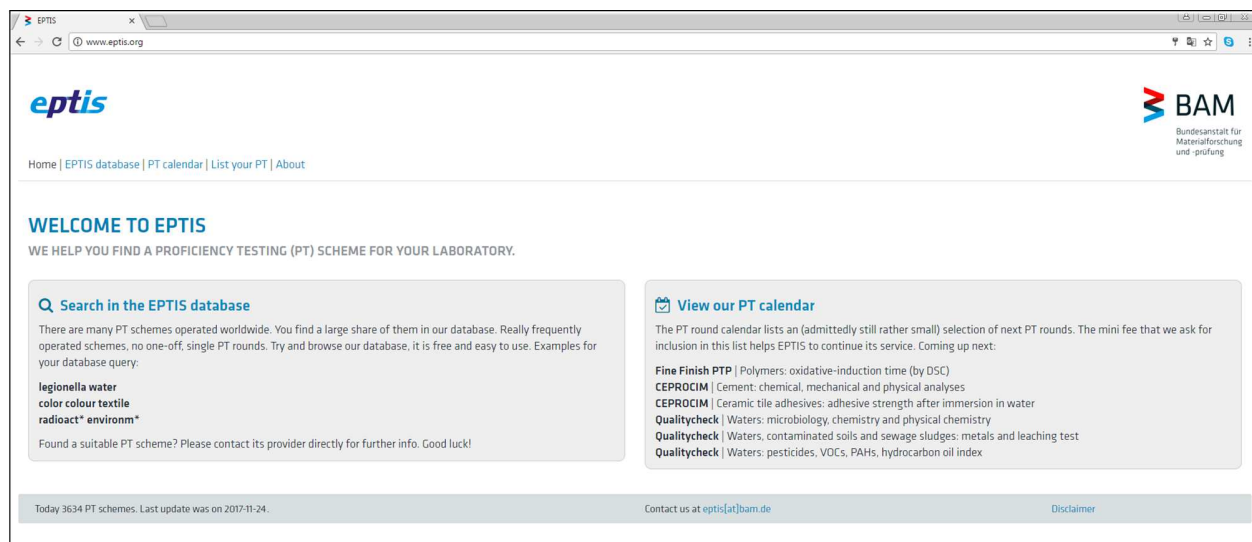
EPTIS ×

www.eptis.org

eptis

BAM
Bundesanstalt für Materialforschung und -prüfung

Home | EPTIS database | PT calendar | List your PT | About

WELCOME TO EPTIS
WE HELP YOU FIND A PROFICIENCY TESTING (PT) SCHEME FOR YOUR LABORATORY.

Search in the EPTIS database

There are many PT schemes operated worldwide. You find a large share of them in our database. Really frequently operated schemes, no one-off, single PT rounds. Try and browse our database, it is free and easy to use. Examples for your database query:

legionella water
color colour textile
radioact* environm*

Found a suitable PT scheme? Please contact its provider directly for further info. Good luck!

View our PT calendar

The PT round calendar lists an (admittedly still rather small) selection of next PT rounds. The mini fee that we ask for inclusion in this list helps EPTIS to continue its service. Coming up next:

Fine Finish PTP | Polymers: oxidative-induction time (by DSC)
CEPROCIM | Cement: chemical, mechanical and physical analyses
CEPROCIM | Ceramic tile adhesives: adhesive strength after immersion in water
Qualitycheck | Waters: microbiology, chemistry and physical chemistry
Qualitycheck | Waters, contaminated soils and sewage sludges: metals and leaching test
Qualitycheck | Waters: pesticides, VOCs, PAHs, hydrocarbon oil index

Today 3634 PT schemes. Last update was on 2017-11-24.

Contact us at eptis[at]bam.de

Disclaimer